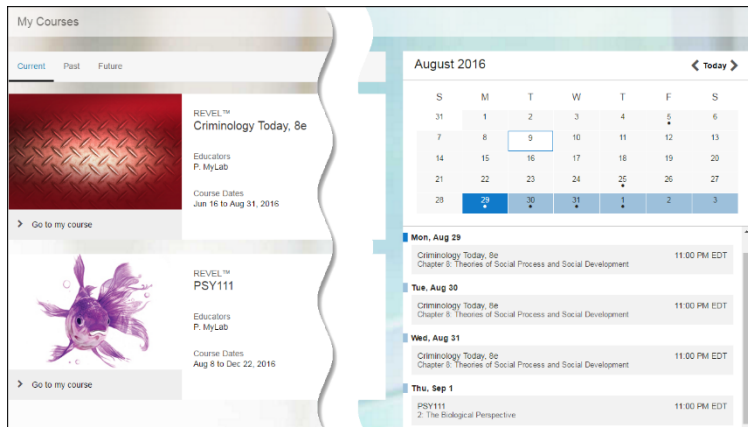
My Courses

Current Past Future

REVEL™
Criminology Today, 8e

Educators
P. MyLab

Course Dates
Jun 16 to Aug 31, 2016

Go to my course

REVEL™
PSY111

Educators
P. MyLab

Course Dates
Aug 8 to Dec 22, 2016

Go to my course

August 2016

Today

| S | M | T | W | T | F | S |
|---|---|---|---|---|---|---|
| 31 | 1 | 2 | 3 | 4 | 5 | 6 |
| 7 | 8 | 9 | 10 | 11 | 12 | 13 |
| 14 | 15 | 16 | 17 | 18 | 19 | 20 |
| 21 | 22 | 23 | 24 | 25 | 26 | 27 |
| 28 | 29 | 30 | 31 | 1 | 2 | 3 |

Mon, Aug 29
Criminology Today, 8e
Chapter 8: Theories of Social Process and Social Development
11:00 PM EDT

Tue, Aug 30
Criminology Today, 8e
Chapter 8: Theories of Social Process and Social Development
11:00 PM EDT

Wed, Aug 31
Criminology Today, 8e
Chapter 8: Theories of Social Process and Social Development
11:00 PM EDT

Thu, Sep 1
PSY111
2: The Biological Perspective
11:00 PM EDT